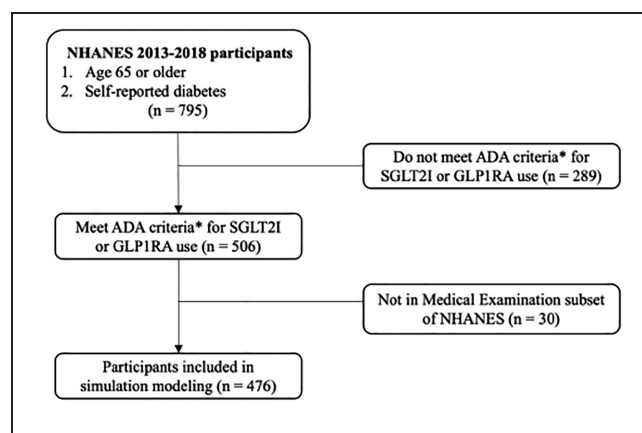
NHANES 2013-2018 participants
1. Age 65 or older
2. Self-reported diabetes
(n = 795)

Do not meet ADA criteria* for SGLT2I or GLP1RA use (n = 289)

Meet ADA criteria* for SGLT2I or GLP1RA use (n = 506)

Not in Medical Examination subset of NHANES (n = 30)

Participants included in simulation modeling (n = 476)